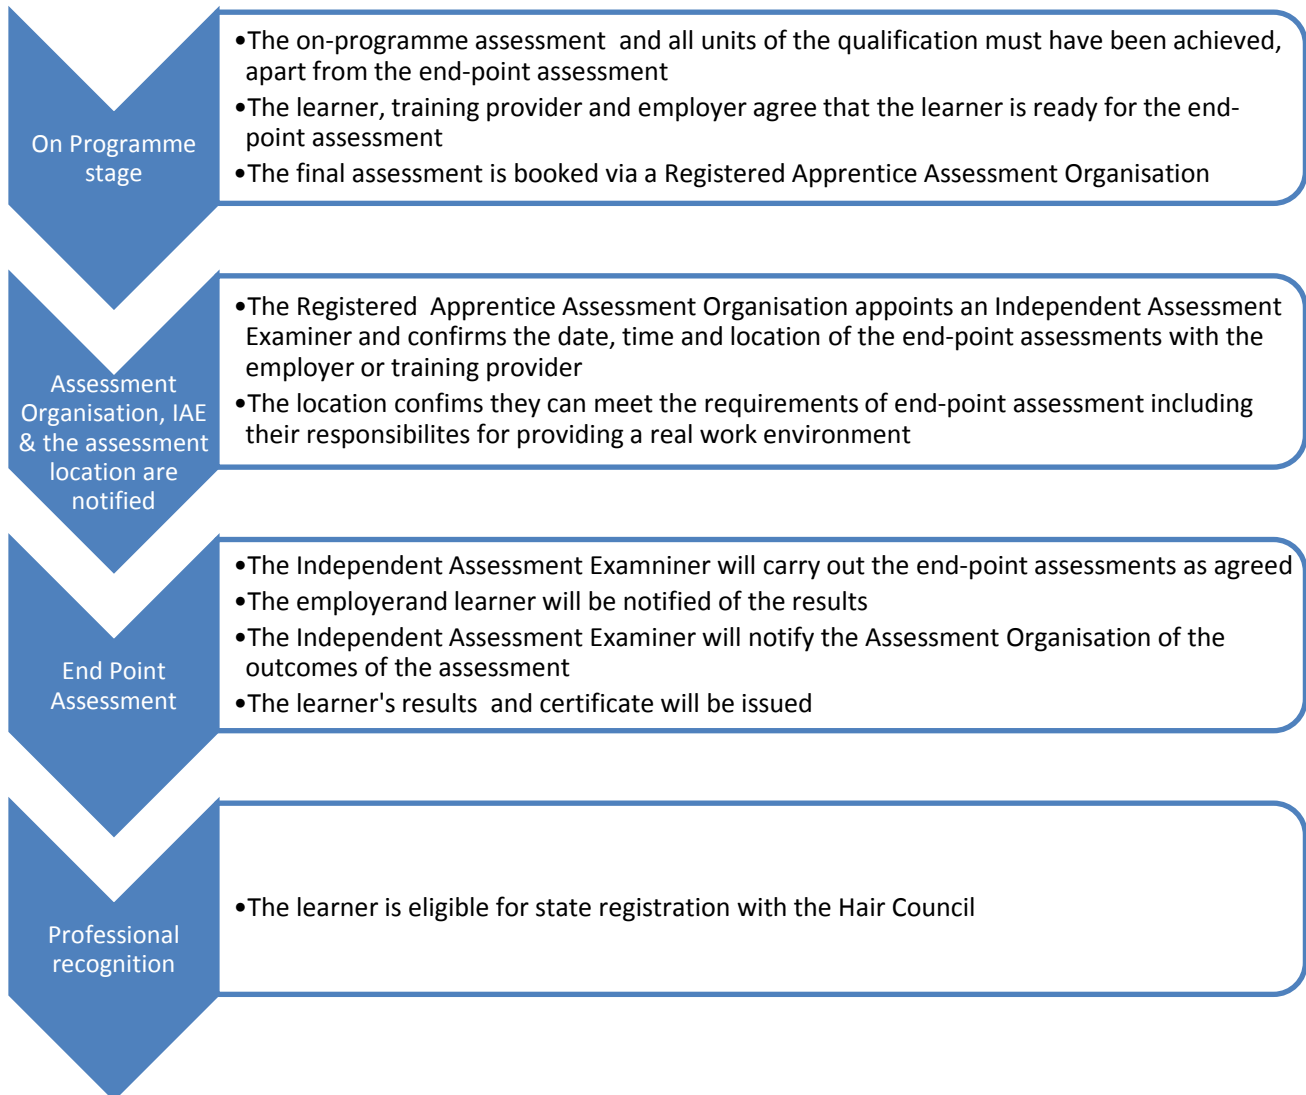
On Programme stage

•The on-programme assessment and all units of the qualification must have been achieved, apart from the end-point assessment
•The learner, training provider and employer agree that the learner is ready for the end-point assessment
•The final assessment is booked via a Registered Apprentice Assessment Organisation

Assessment Organisation, IAE & the assessment location are notified

•The Registered Apprentice Assessment Organisation appoints an Independent Assessment Examiner and confirms the date, time and location of the end-point assessments with the employer or training provider
•The location confims they can meet the requirements of end-point assessment including their responsibilites for providing a real work environment

End Point Assessment

•The Independent Assessment Examniner will carry out the end-point assessments as agreed
•The employerand learner will be notified of the results
•The Independent Assessment Examiner will notify the Assessment Organisation of the outcomes of the assessment
•The learner's results and certificate will be issued

Professional recognition

•The learner is eligible for state registration with the Hair Council